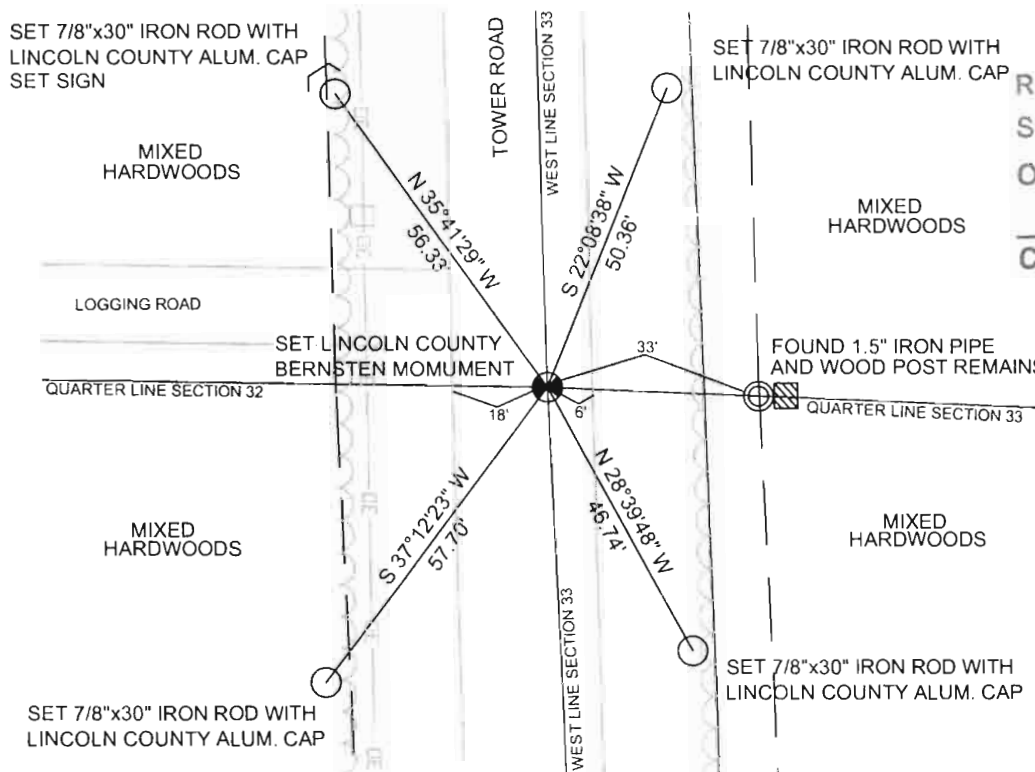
SET 7/8"x30" IRON ROD WITH LINCOLN COUNTY ALUM. CAP SET SIGN

TOWER ROAD

WEST LINE SECTION 33

SET 7/8"x30" IRON ROD WITH LINCOLN COUNTY ALUM. CAP

R
S
C
C

MIXED HARDWOODS

N 35°41'29" W
56.33'

S 22°08'38" W
50.36'

MIXED HARDWOODS

LOGGING ROAD

SET LINCOLN COUNTY BERNSTEN MOMUMENT

33'

FOUND 1.5" IRON PIPE AND WOOD POST REMAINS

QUARTER LINE SECTION 32

18'

6'

QUARTER LINE SECTION 33

MIXED HARDWOODS

S 37°12'23" W
57.70'

N 28°39'48" W
46.74'

MIXED HARDWOODS

WEST LINE SECTION 33

SET 7/8"x30" IRON ROD WITH LINCOLN COUNTY ALUM. CAP

SET 7/8"x30" IRON ROD WITH LINCOLN COUNTY ALUM. CAP